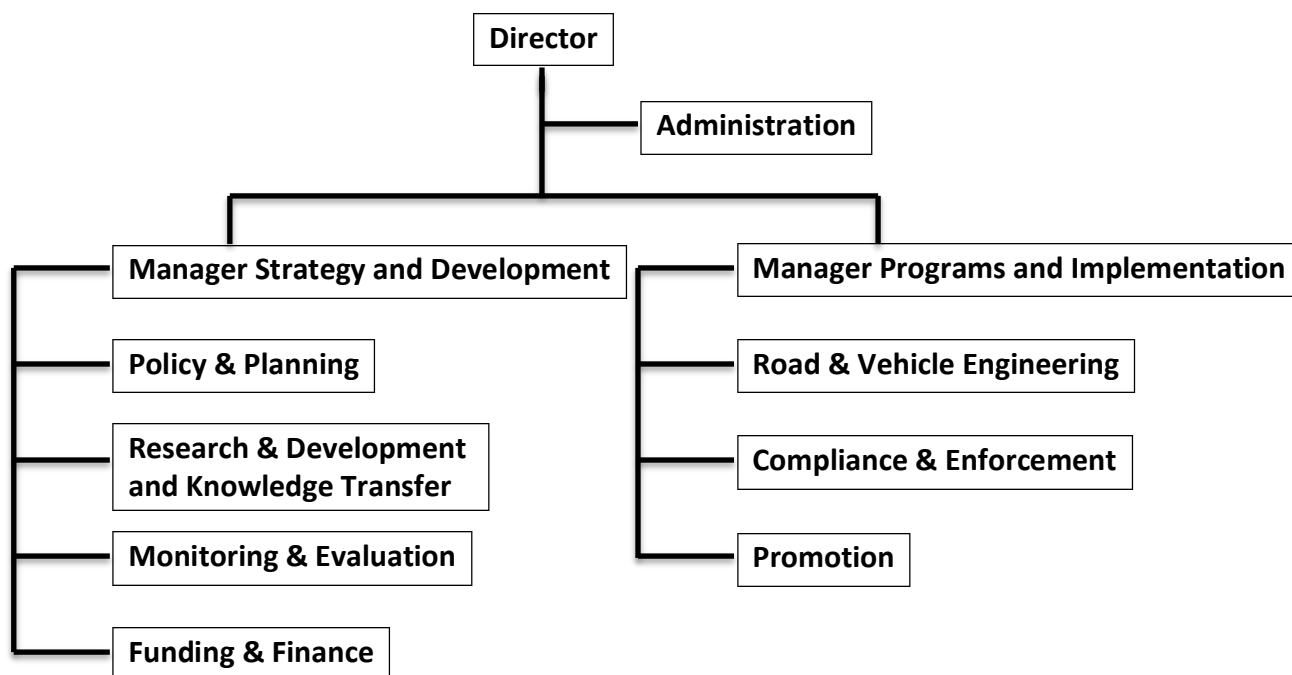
Director

Administration

Manager Strategy and Development

Policy & Planning

Research & Development and Knowledge Transfer

Monitoring & Evaluation

Funding & Finance

Manager Programs and Implementation

Road & Vehicle Engineering

Compliance & Enforcement

Promotion